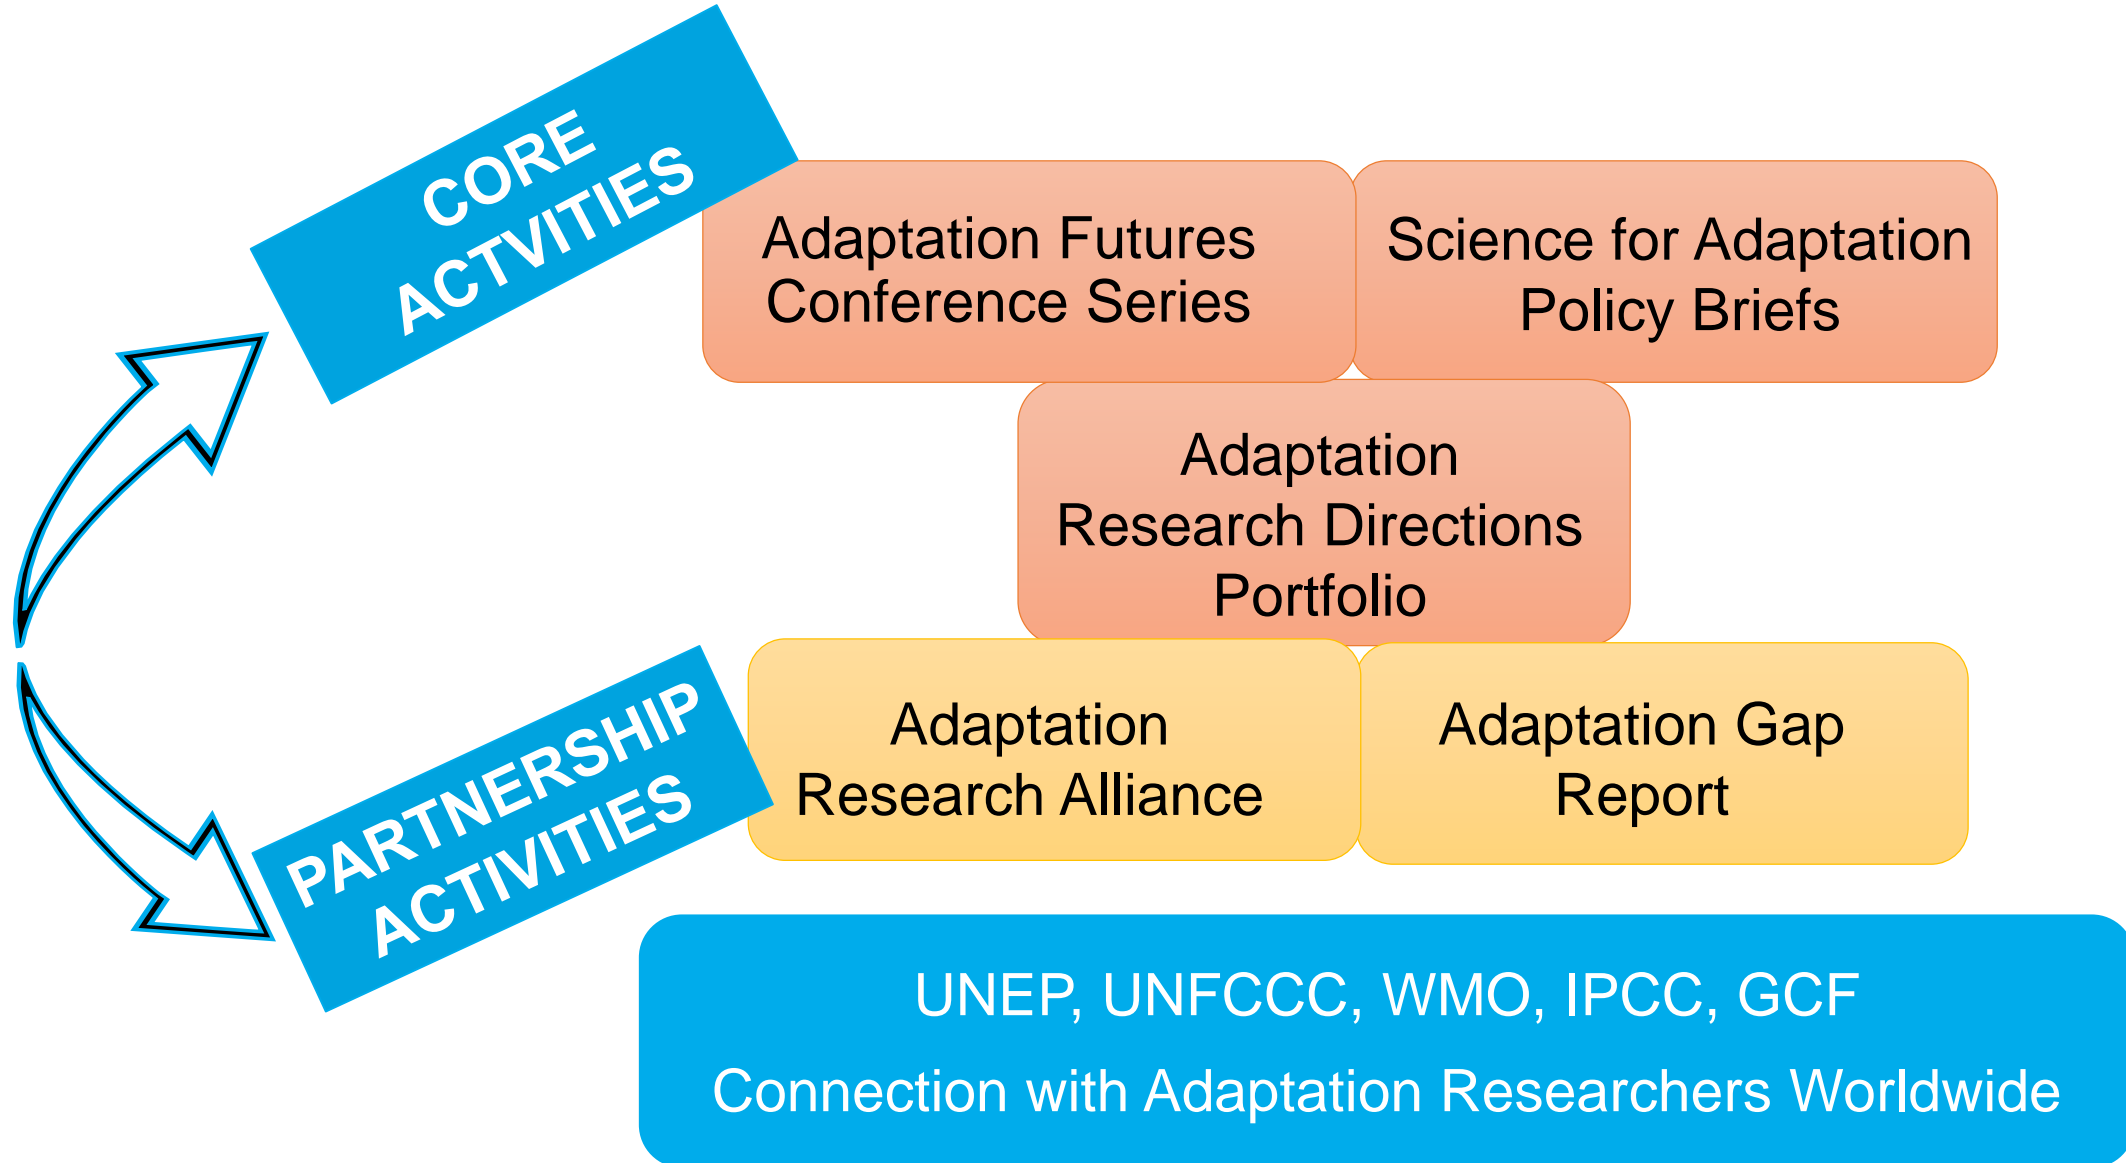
CORE ACTVITIES

Adaptation Futures Conference Series

Science for Adaptation Policy Briefs

Adaptation Research Directions Portfolio

PARTNERSHIP ACTIVITIES

Adaptation Research Alliance

Adaptation Gap Report

UNEP, UNFCCC, WMO, IPCC, GCF

Connection with Adaptation Researchers Worldwide